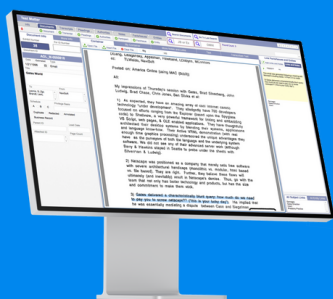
Posted on: America Online (using MAC (ibold))

All:

My impressions of Thursday's session with Gates, Brad Silverberg, John Ludwig, Brad Chase, Chris Jones, Ben Slivka et al:

1) As expected, they have an amazing array of (on) internet related technology "under development". They obviously have 700 developers focused on efforts ranging from the Explorer Gamot upon the Netscape code) to Blackbird, a very powerful framework for creating and embedding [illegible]

2) Netscape was positioned as a company that merely lists how software with several architectural handicaps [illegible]

3) Gates delivered a characteristically blunt query how much do we need to pay you to screw netscape? (This is your lucky day). He implied that he was essentially instituting a dispute between Case and Barksdale